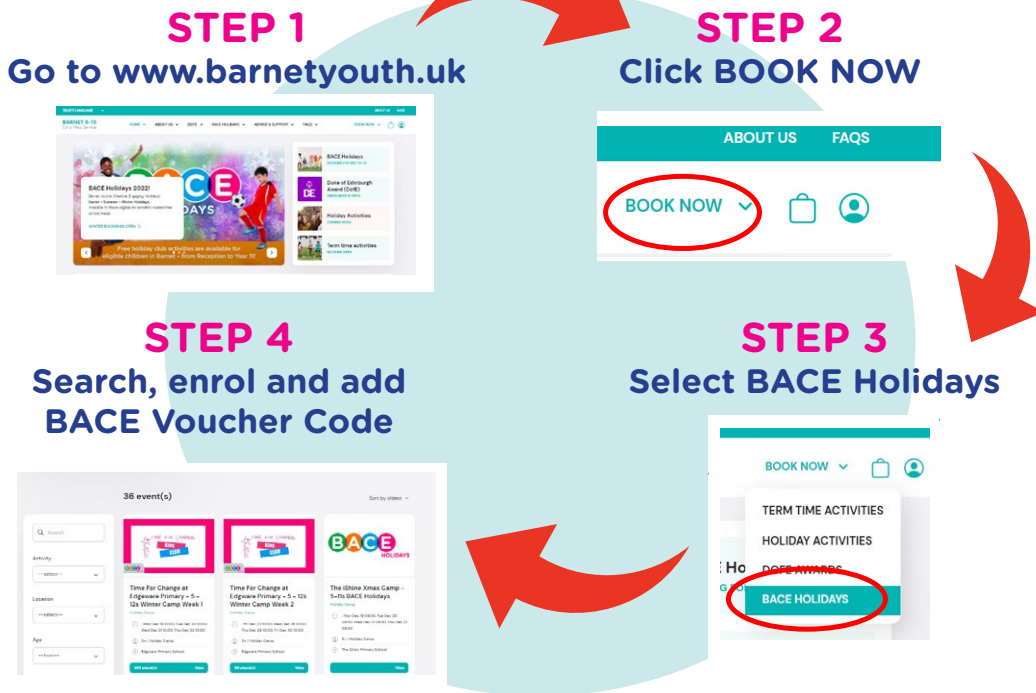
STEP 1
Go to www.barnetyouth.uk

BARNET 0-19
HOME ABOUT US DOFE BACE HOLIDAYS ADVICE & SUPPORT FAQS BOOK NOW

BACE Holidays 2022!

WINTER BOOKINGS OPEN >

BACE Holidays
Duke of Edinburgh Award (DofE)
Holiday Activities
Term time activities

Free holiday club activities are available for eligible children in Barnet - from Reception to Year 11!

STEP 2
Click BOOK NOW

ABOUT US FAQS
BOOK NOW

STEP 3
Select BACE Holidays

BOOK NOW
TERM TIME ACTIVITIES
HOLIDAY ACTIVITIES
DOFE AWARDS
BACE HOLIDAYS

STEP 4
Search, enrol and add BACE Voucher Code

38 event(s)
Sort by oldest
Search
Activity
--select--
Location
--select--
Age
--select--

Time For Change at Edgware Primary - 5 - 12s Winter Camp Week 1
Time For Change at Edgware Primary - 5 - 12s Winter Camp Week 2
The iShine Xmas Camp - 5-11s BACE Holidays
BACE HOLIDAYS
View
View
View